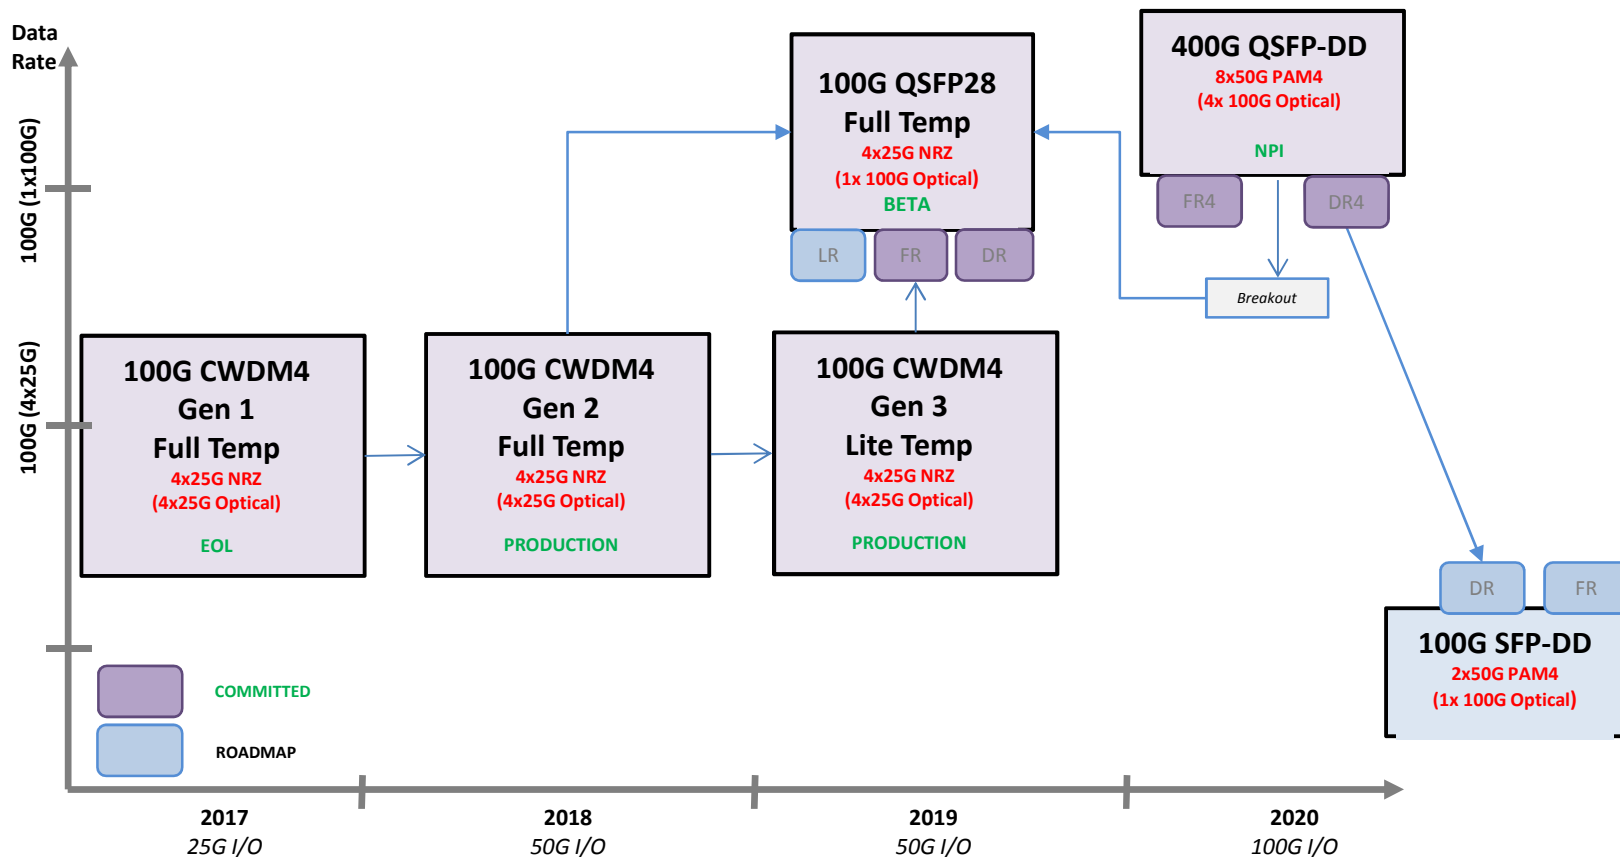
Data Rate

100G (1x100G)

100G (4x25G)

100G QSFP28
Full Temp
4x25G NRZ
(1x 100G Optical)
BETA

LR FR DR

400G QSFP-DD
8x50G PAM4
(4x 100G Optical)
NPI

FR4 DR4

Breakout

100G CWDM4
Gen 1
Full Temp
4x25G NRZ
(4x25G Optical)
EOL

100G CWDM4
Gen 2
Full Temp
4x25G NRZ
(4x25G Optical)
PRODUCTION

100G CWDM4
Gen 3
Lite Temp
4x25G NRZ
(4x25G Optical)
PRODUCTION

DR FR

100G SFP-DD
2x50G PAM4
(1x 100G Optical)

COMMITTED

ROADMAP

2017
25G I/O

2018
50G I/O

2019
50G I/O

2020
100G I/O